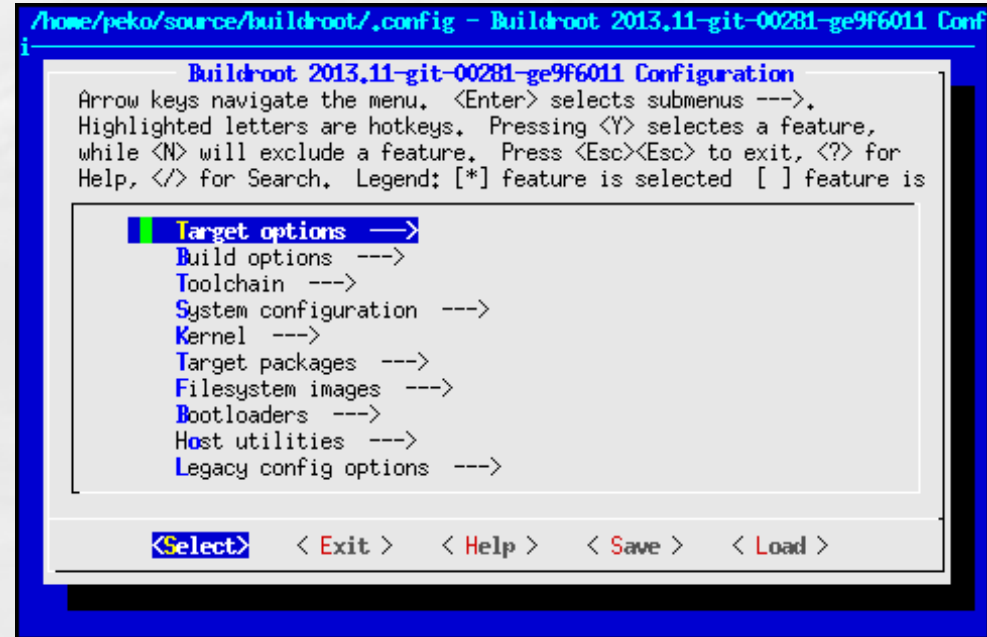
/home/peko/source/buildroot/.config - Buildroot 2013.11-git-00281-ge9f6011 Conf

Buildroot 2013.11-git-00281-ge9f6011 Configuration

Arrow keys navigate the menu. <Enter> selects submenus --->. Highlighted letters are hotkeys. Pressing <Y> selectes a feature, while <N> will exclude a feature. Press <Esc><Esc> to exit, <?> for Help, </> for Search. Legend: [*] feature is selected [ ] feature is

Target options --->
Build options --->
Toolchain --->
System configuration --->
Kernel --->
Target packages --->
Filesystem images --->
Bootloaders --->
Host utilities --->
Legacy config options --->

<Select> < Exit > < Help > < Save > < Load >